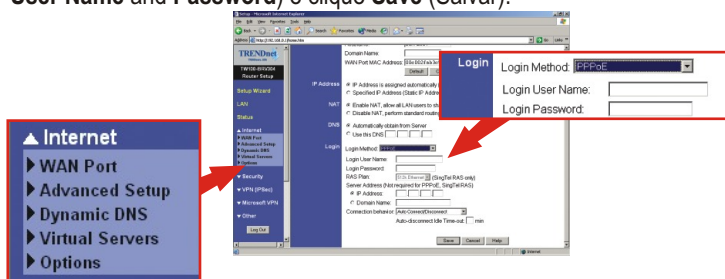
User Name and Password) e clique Save (Salvar).

Internet
WAN Port
Advanced Setup
Dynamic DNS
Virtual Servers
Options

Login
Login Method: PPPoE
Login User Name:
Login Password:

TRENDnet
TW100-BRV304
Router Setup
Setup Wizard
LAN
Status
Internet
WAN Port
Advanced Setup
Dynamic DNS
Virtual Servers
Options
Security
VPN (IPSec)
Microsoft VPN
Other
Log Out

Domain Name:
WAN Port MAC Address:
Default
IP Address
IP Address is assigned automatically
Specified IP Address (Static IP Address)
NAT
Enable NAT, allow all LAN users to sh
Disable NAT, perform standard routin
DNS
Automatically obtain from Server
Use this DNS
Login
Login Method:
Login User Name:
Login Password:
RAS Plan:
(SingTel RAS only)
Server Address (Not required for PPPoE, SingTel RAS)
IP Address:
Domain Name:
Connection behavior: Auto Connect/Disconnect
Auto-disconnect Idle Time-out: min
Save Cancel Help
Internet